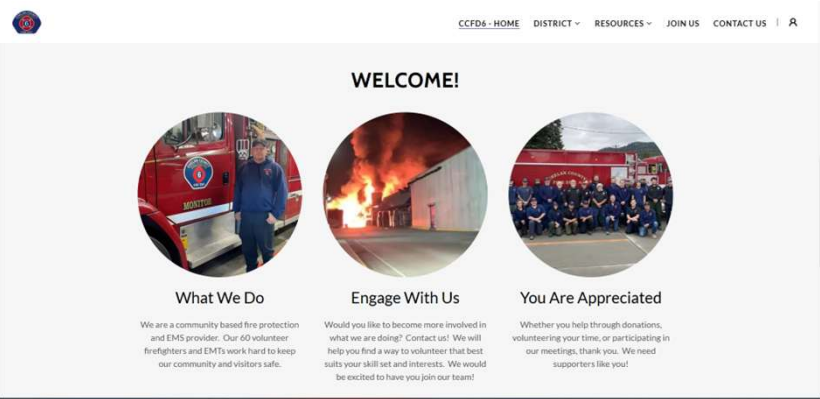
CCFD6 - HOME DISTRICT RESOURCES JOIN US CONTACT US

WELCOME!

MONITOR

What We Do

We are a community based fire protection and EMS provider. Our 60 volunteer firefighters and EMTs work hard to keep our community and visitors safe.

Engage With Us

Would you like to become more involved in what we are doing? Contact us! We will help you find a way to volunteer that best suits your skill set and interests. We would be excited to have you join our team!

You Are Appreciated

Whether you help through donations, volunteering your time, or participating in our meetings, thank you. We need supporters like you!